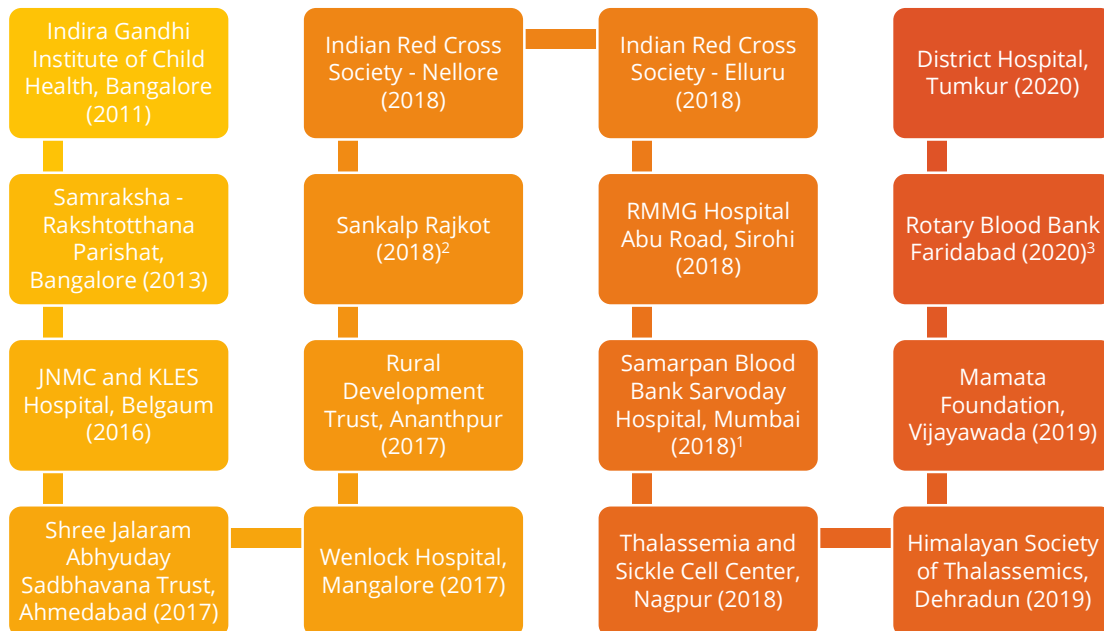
Indira Gandhi Institute of Child Health, Bangalore (2011)

Samraksha - Rakshtotthana Parishat, Bangalore (2013)

JNMC and KLES Hospital, Belgaum (2016)

Shree Jalaram Abhyuday Sadbhavana Trust, Ahmedabad (2017)

Indian Red Cross Society - Nellore (2018)

Sankalp Rajkot (2018)$^2$

Rural Development Trust, Ananthpur (2017)

Wenlock Hospital, Mangalore (2017)

Indian Red Cross Society - Elluru (2018)

RMMG Hospital Abu Road, Sirohi (2018)

Samarpan Blood Bank Sarvoday Hospital, Mumbai (2018)$^1$

Thalassemia and Sickle Cell Center, Nagpur (2018)

District Hospital, Tumkur (2020)

Rotary Blood Bank Faridabad (2020)$^3$

Mamata Foundation, Vijayawada (2019)

Himalayan Society of Thalassemics, Dehradun (2019)